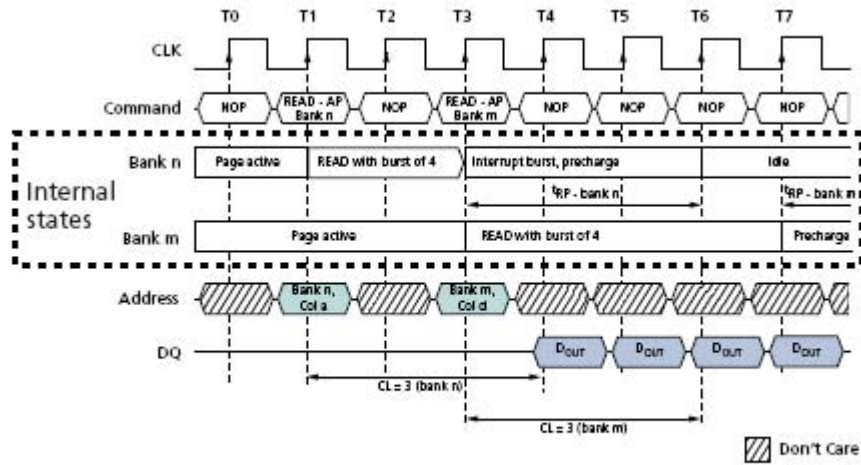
T0 T1 T2 T3 T4 T5 T6 T7

CLK

Command NOP READ - AP Bank n NOP READ - AP Bank m NOP NOP NOP NOP

Internal states

Bank n Page active READ with burst of 4 Interrupt burst, precharge Idle

$t_{RP}$ - bank n $t_{RP}$ - bank m

Bank m Page active READ with burst of 4 Precharge

Address Bank n, Col a Bank m, Col d

DQ $D_{OUT}$ $D_{OUT}$ $D_{OUT}$ $D_{OUT}$

CL = 3 (bank n)

CL = 3 (bank m)

Don't Care